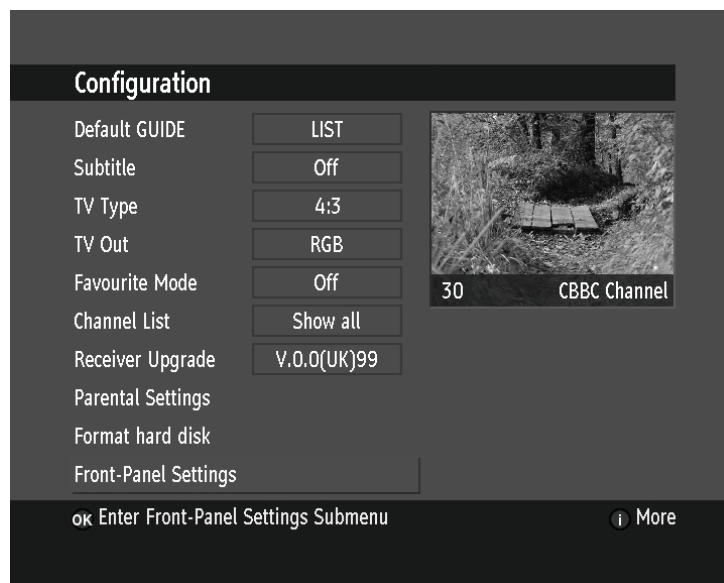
Configuration

| | |
|---|---|
| Default GUIDE | LIST |
| Subtitle | Off |
| TV Type | 4:3 |
| TV Out | RGB |
| Favourite Mode | Off |
| Channel List | Show all |
| Receiver Upgrade | V.0.0(UK)99 |
| Parental Settings | |
| Format hard disk | |
| Front-Panel Settings | |

30 CBBC Channel

OK Enter Front-Panel Settings Submenu

i More